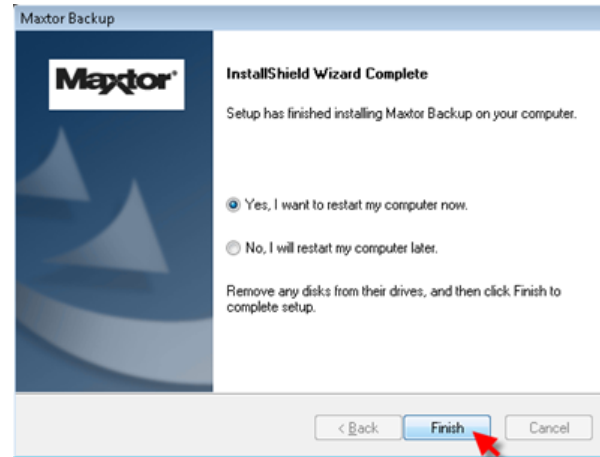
Maxtor Backup

Maxtor

InstallShield Wizard Complete

Setup has finished installing Maxtor Backup on your computer.

Yes, I want to restart my computer now.

No, I will restart my computer later.

Remove any disks from their drives, and then click Finish to complete setup.

< Back

Finish

Cancel